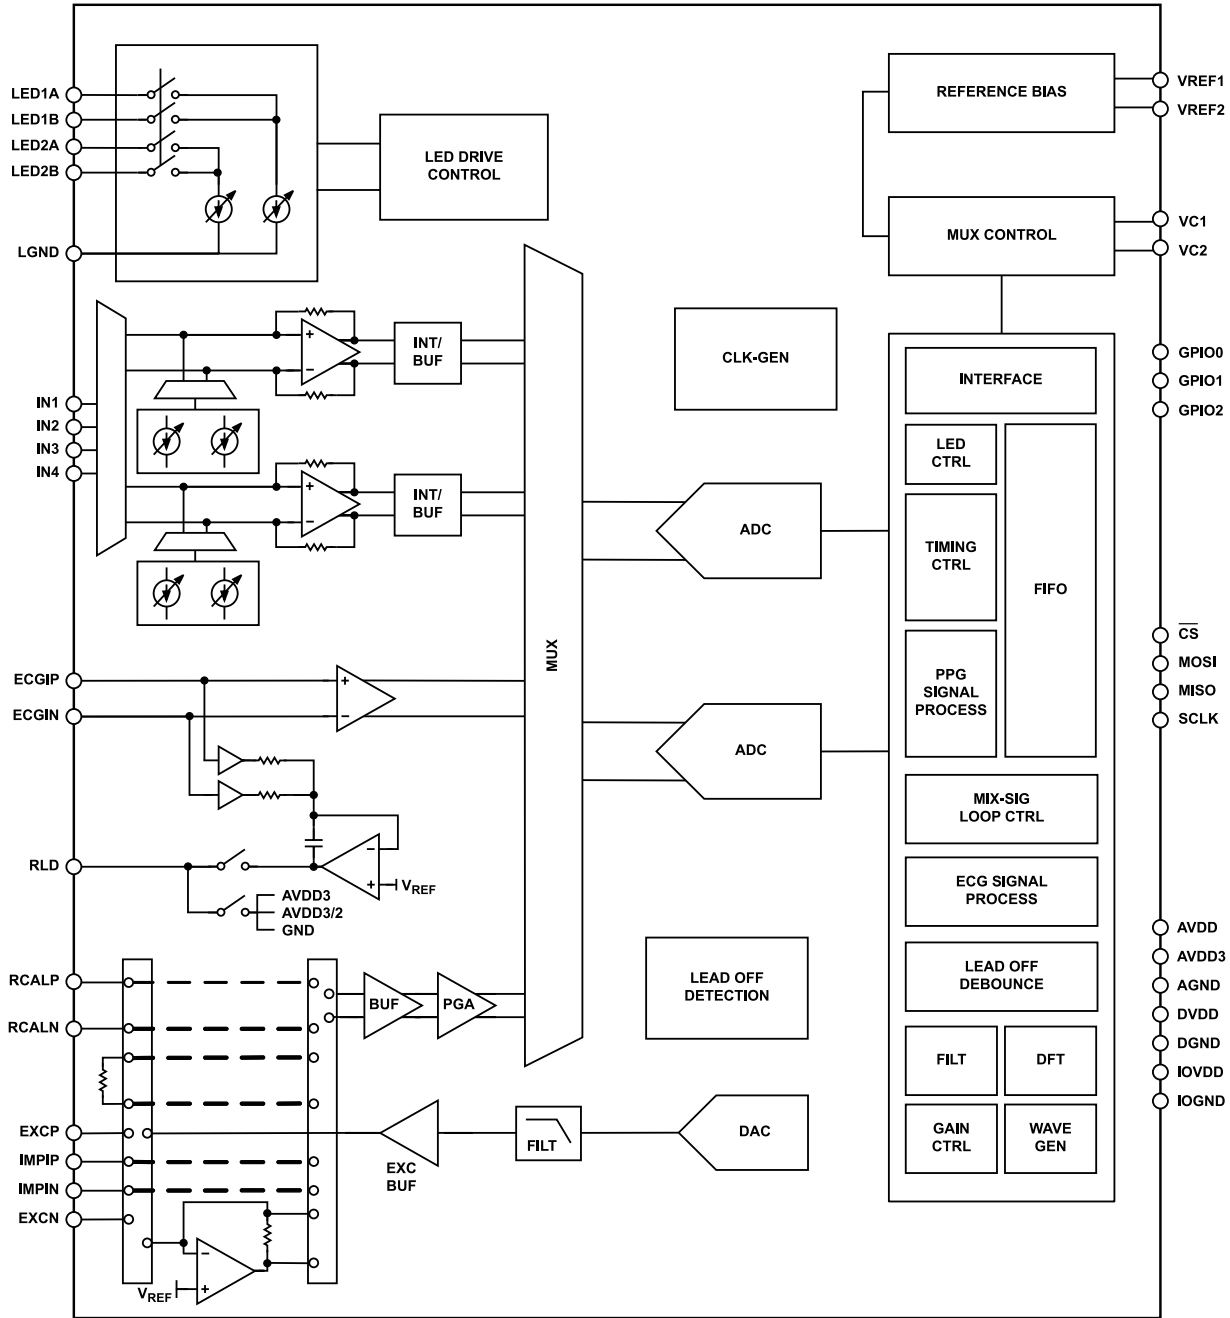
LED1A
LED1B
LED2A
LED2B
LGND
LED DRIVE CONTROL
REFERENCE BIAS
VREF1
VREF2
MUX CONTROL
VC1
VC2
IN1
IN2
IN3
IN4
INT/ BUF
INT/ BUF
CLK-GEN
INTERFACE
GPIO0
GPIO1
GPIO2
LED CTRL
TIMING CTRL
FIFO
PPG SIGNAL PROCESS
ADC
ADC
$\overline{CS}$
MOSI
MISO
SCLK
MUX
ECGIP
ECGIN
RLD
$V_{REF}$
AVDD3
AVDD3/2
GND
MIX-SIG LOOP CTRL
ECG SIGNAL PROCESS
LEAD OFF DEBOUNCE
FILT
DFT
GAIN CTRL
WAVE GEN
AVDD
AVDD3
AGND
DVDD
DGND
IOVDD
IOGND
RCALP
RCALN
BUF
PGA
LEAD OFF DETECTION
EXCP
IMPIP
IMPIN
EXCN
EXC BUF
FILT
DAC
$V_{REF}$